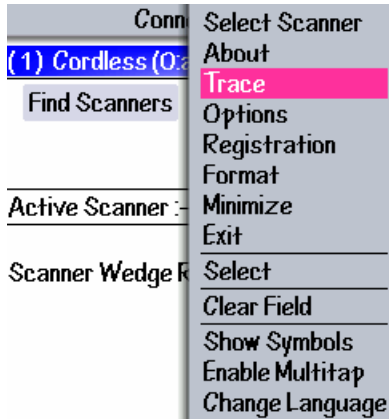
Conn
(1) Cordless (0:a
Find Scanners
Active Scanner :-
Scanner Wedge R

Select Scanner
About
Trace
Options
Registration
Format
Minimize
Exit
Select
Clear Field
Show Symbols
Enable Multitap
Change Language